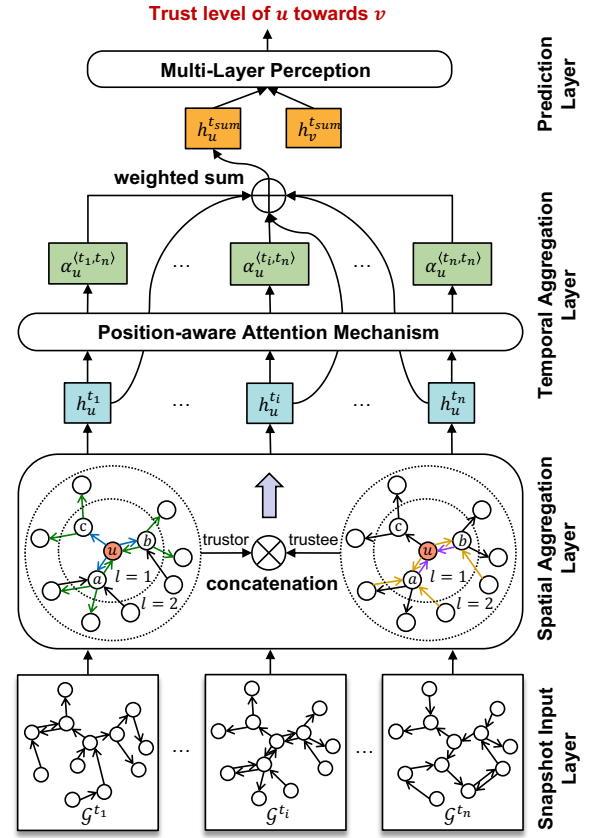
Trust level of $u$ towards $v$

Multi-Layer Perception

$h_u^{t_{sum}}$ $h_v^{t_{sum}}$

weighted sum

$\alpha_u^{\langle t_1,t_n \rangle}$ … $\alpha_u^{\langle t_i,t_n \rangle}$ … $\alpha_u^{\langle t_n,t_n \rangle}$

Position-aware Attention Mechanism

$h_u^{t_1}$ … $h_u^{t_i}$ … $h_u^{t_n}$

c u b a $l = 1$ $l = 2$

trustor trustee

concatenation

c u b a $l = 1$ $l = 2$

$\mathcal{G}^{t_1}$ … $\mathcal{G}^{t_i}$ … $\mathcal{G}^{t_n}$

Prediction Layer

Temporal Aggregation Layer

Spatial Aggregation Layer

Snapshot Input Layer